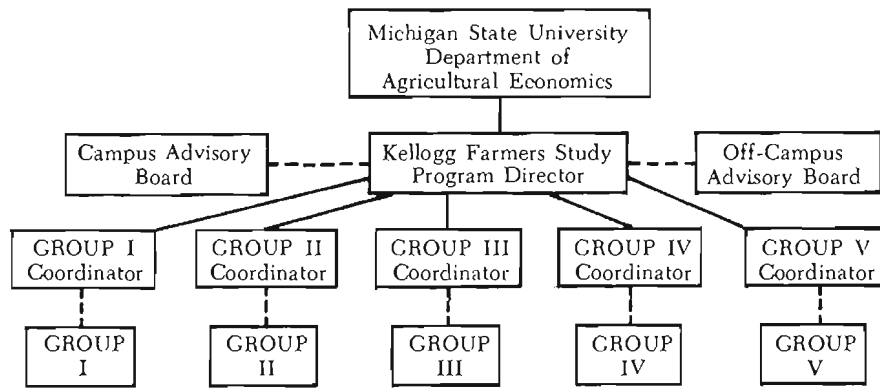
Michigan State University
Department of
Agricultural Economics

Campus Advisory Board

Kellogg Farmers Study Program Director

Off-Campus Advisory Board

GROUP I Coordinator

GROUP II Coordinator

GROUP III Coordinator

GROUP IV Coordinator

GROUP V Coordinator

GROUP I

GROUP II

GROUP III

GROUP IV

GROUP V